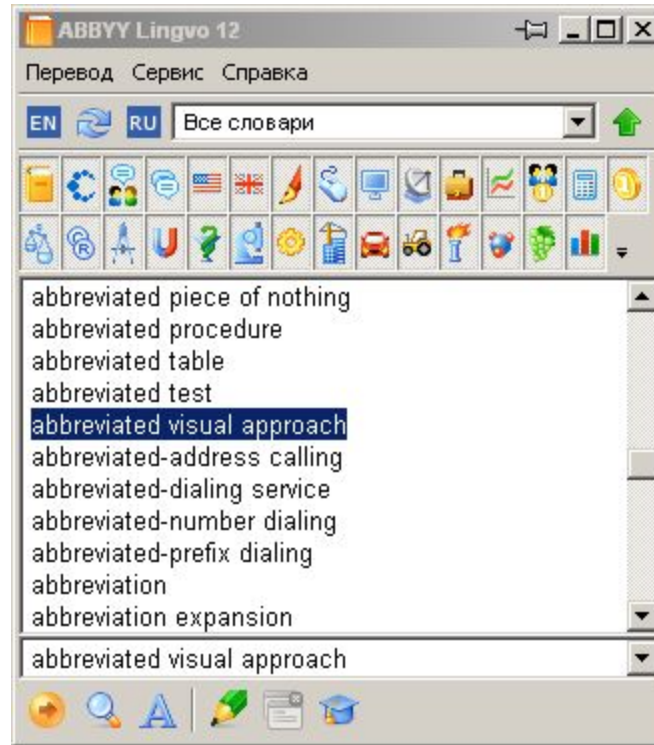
ABBYY Lingvo 12

Перевод Сервис Справка

EN RU Все словари

abbreviated piece of nothing
abbreviated procedure
abbreviated table
abbreviated test
abbreviated visual approach
abbreviated-address calling
abbreviated-dialing service
abbreviated-number dialing
abbreviated-prefix dialing
abbreviation
abbreviation expansion

abbreviated visual approach